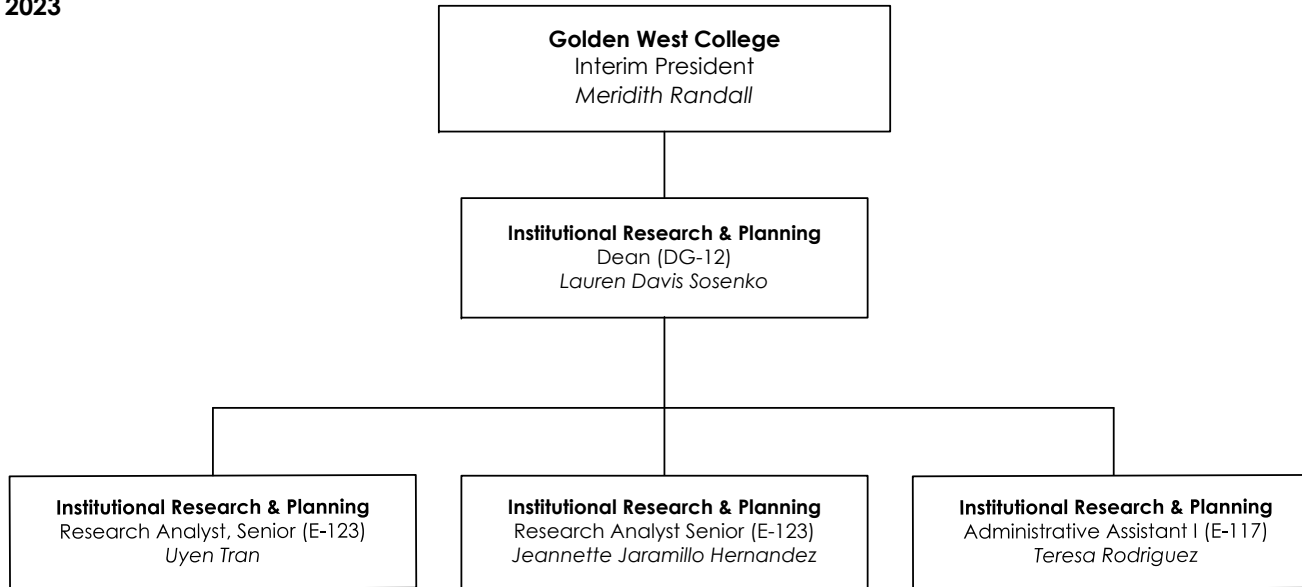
2023

Golden West College
Interim President
Meridith Randall

Institutional Research & Planning
Dean (DG-12)
Lauren Davis Sosenko

Institutional Research & Planning
Research Analyst, Senior (E-123)
Uyen Tran

Institutional Research & Planning
Research Analyst Senior (E-123)
Jeannette Jaramillo Hernandez

Institutional Research & Planning
Administrative Assistant I (E-117)
Teresa Rodriguez